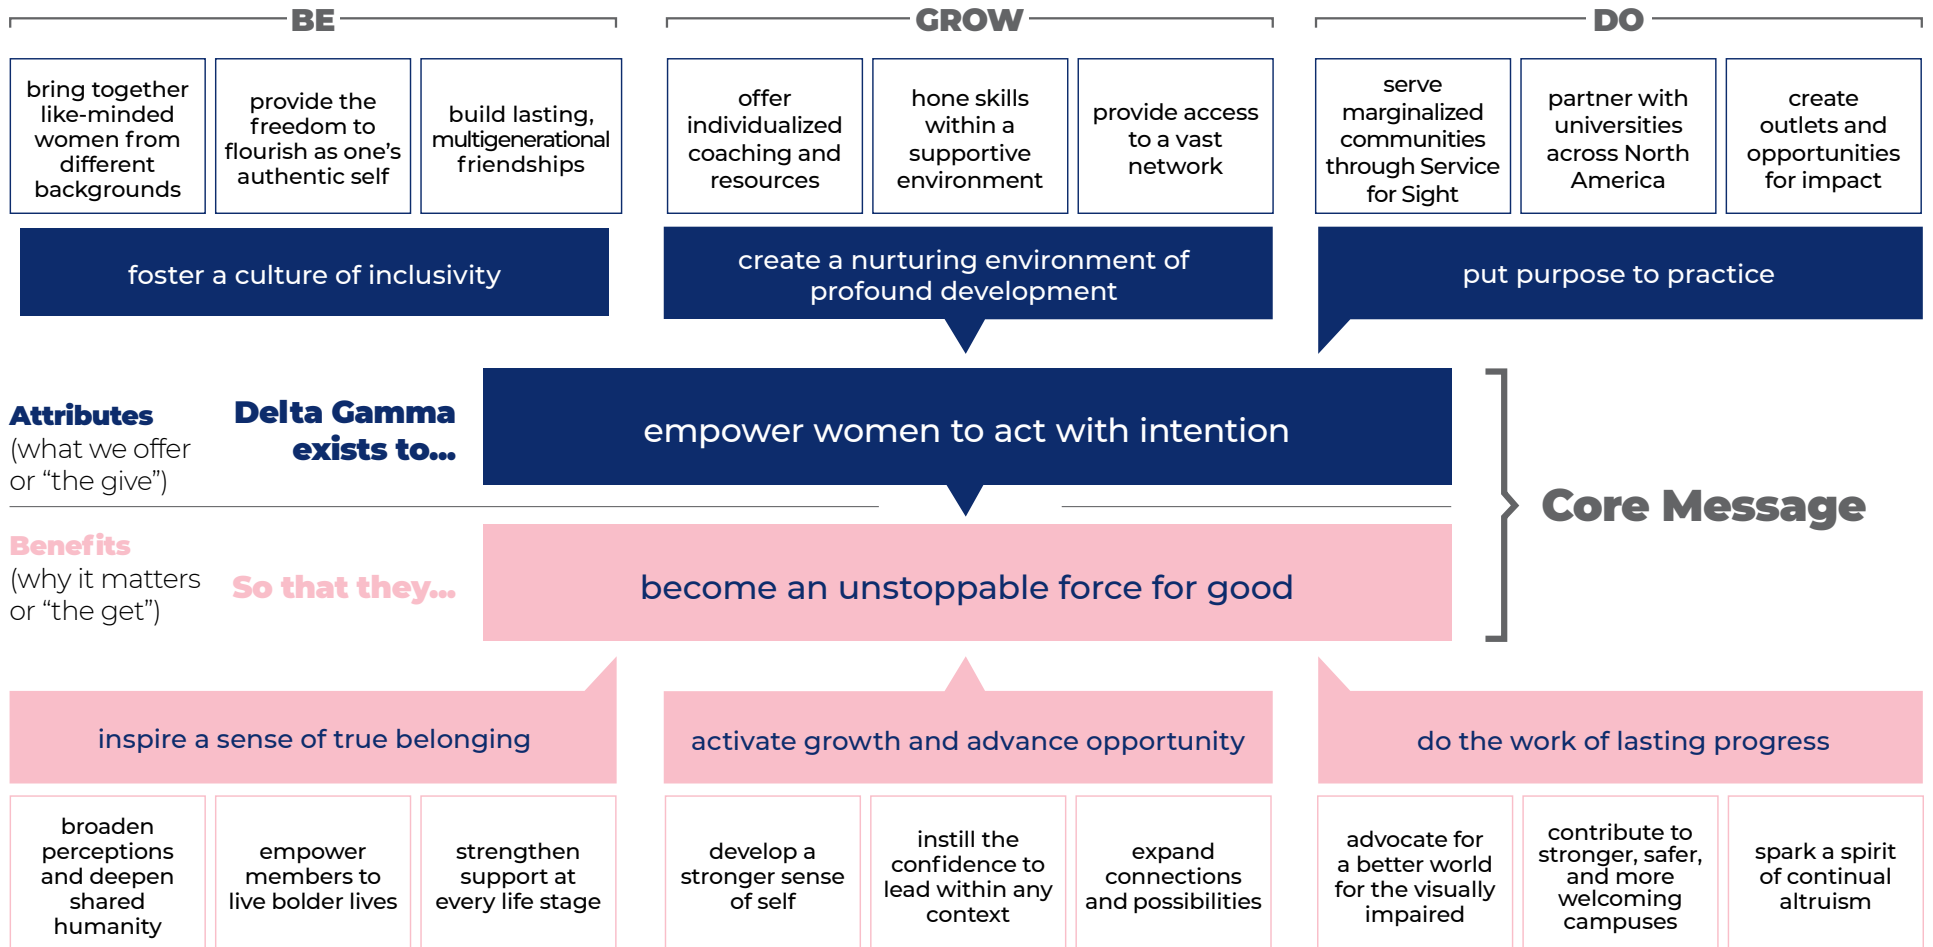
BE

bring together like-minded women from different backgrounds

provide the freedom to flourish as one's authentic self

build lasting, multigenerational friendships

foster a culture of inclusivity

GROW

offer individualized coaching and resources

hone skills within a supportive environment

provide access to a vast network

create a nurturing environment of profound development

DO

serve marginalized communities through Service for Sight

partner with universities across North America

create outlets and opportunities for impact

put purpose to practice

Attributes (what we offer or "the give")

Delta Gamma exists to...

empower women to act with intention

Benefits (why it matters or "the get")

So that they...

become an unstoppable force for good

Core Message

inspire a sense of true belonging

broaden perceptions and deepen shared humanity

empower members to live bolder lives

strengthen support at every life stage

activate growth and advance opportunity

develop a stronger sense of self

instill the confidence to lead within any context

expand connections and possibilities

do the work of lasting progress

advocate for a better world for the visually impaired

contribute to stronger, safer, and more welcoming campuses

spark a spirit of continual altruism